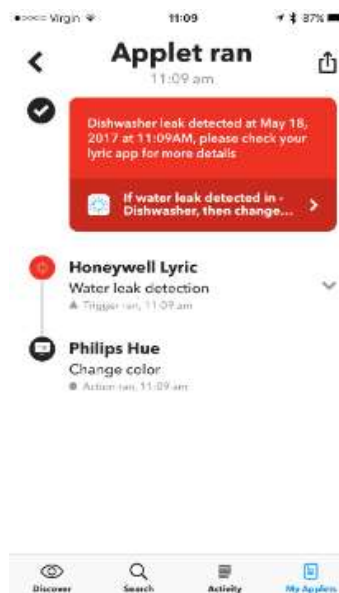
●○○○○ Virgin 11:09 87%

Applet ran
11:09 am

Dishwasher leak detected at May 18, 2017 at 11:09AM, please check your lyric app for more details

If water leak detected in - Dishwasher, then change...

Honeywell Lyric
Water leak detection
Trigger ran, 11:09 am

Philips Hue
Change color
Action ran, 11:09 am

Discover
Search
Activity
My Applets